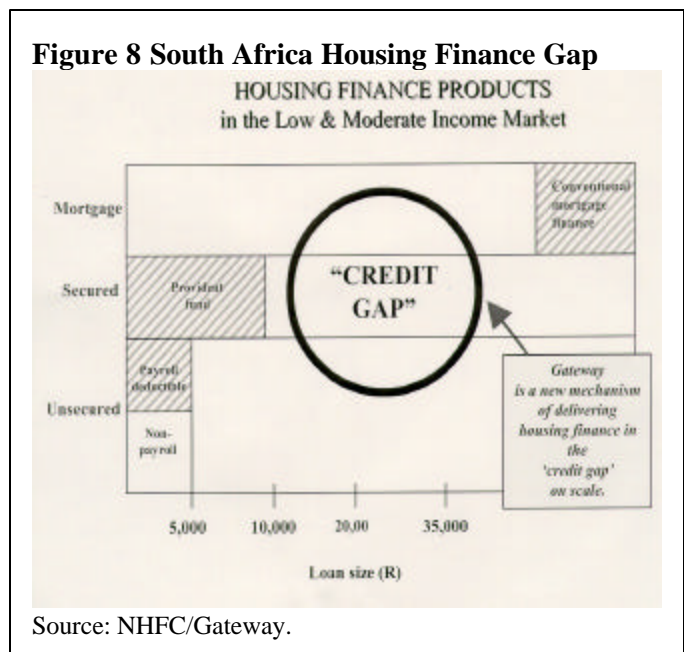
Figure 8 South Africa Housing Finance Gap

HOUSING FINANCE PRODUCTS
in the Low & Moderate Income Market

Mortgage

Conventional mortgage finance

Secured

Provident fund

"CREDIT GAP"

Unsecured

Payroll-deductible

Non-payroll

Gateway is a new mechanism of delivering housing finance in the 'credit gap' on scale.

5,000 10,000 20,00 35,000

Loan size (R)

Source: NHFC/Gateway.